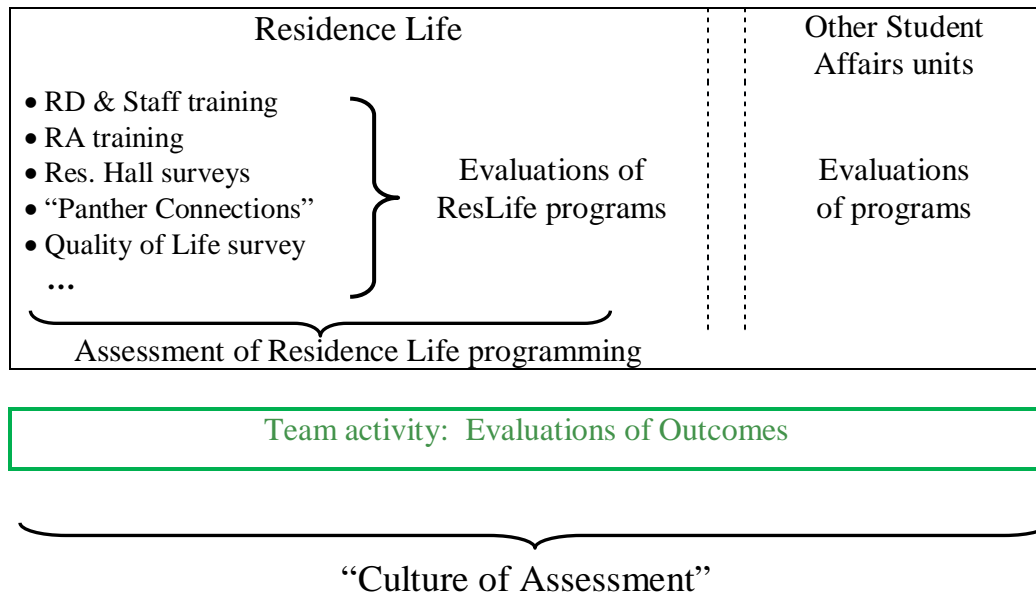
Residence Life

- RD & Staff training
- RA training
- Res. Hall surveys
- "Panther Connections"
- Quality of Life survey

…

Evaluations of ResLife programs

Assessment of Residence Life programming

Other Student Affairs units

Evaluations of programs

Team activity: Evaluations of Outcomes

"Culture of Assessment"